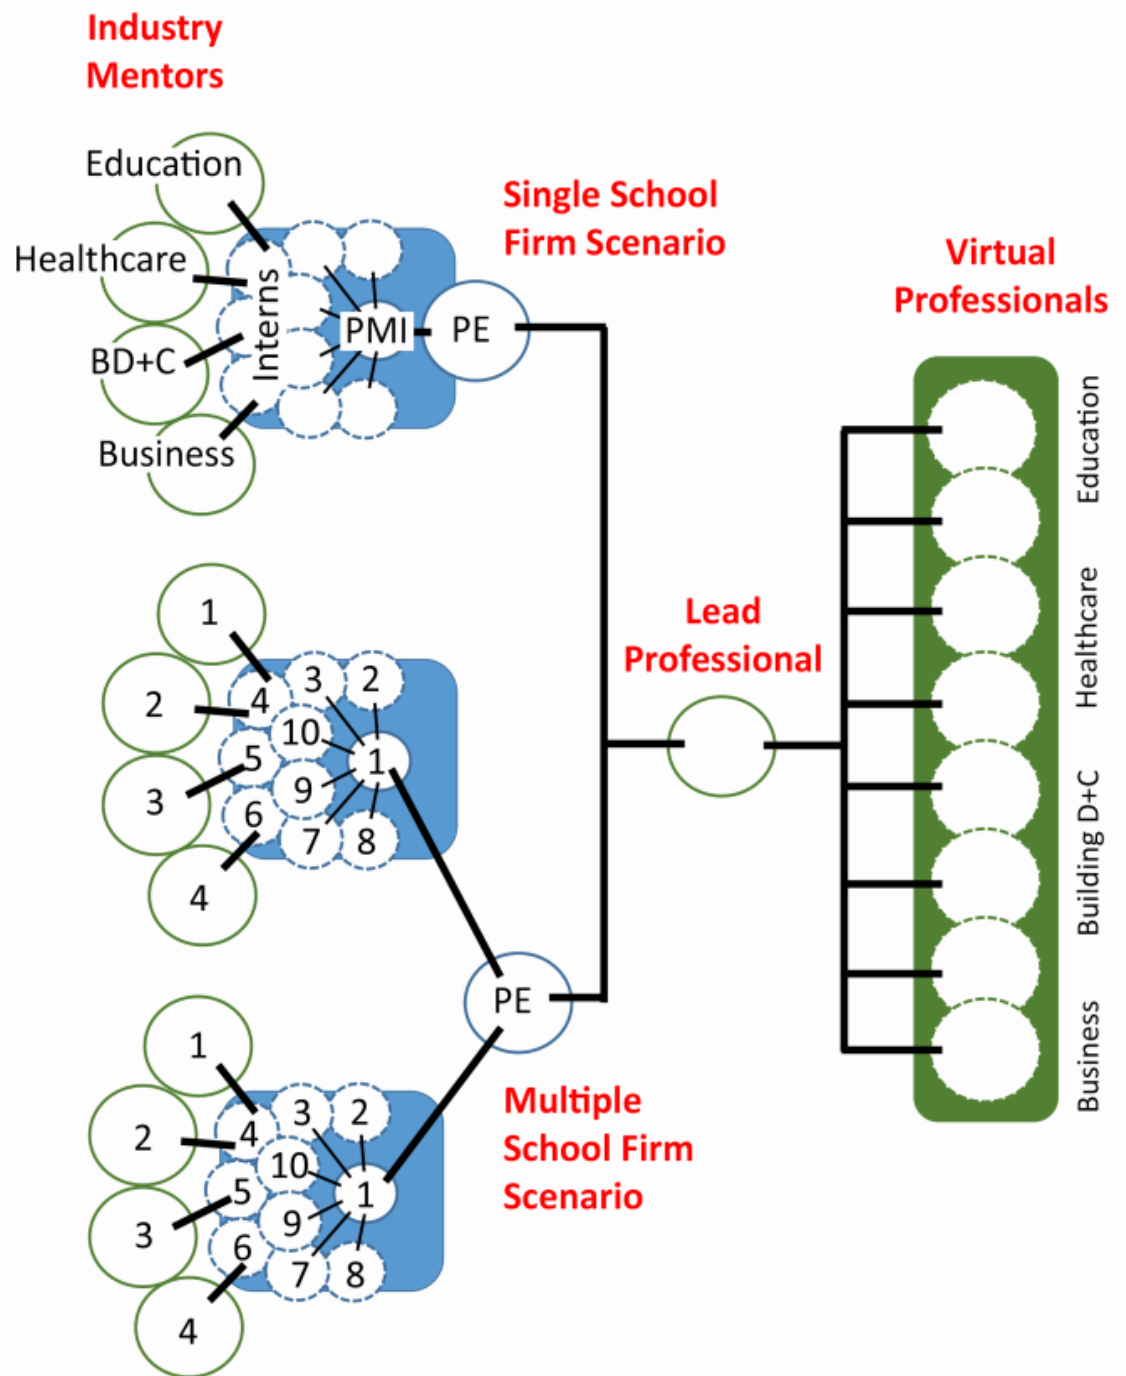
Industry Mentors

Education
Healthcare
BD+C
Business

Interns
PMI
PE

Single School Firm Scenario

Virtual Professionals

Education
Healthcare
Building D+C
Business

Lead Professional

1
2
3
4
4
3
2
10
1
5
9
6
7
8

PE

1
2
3
4
4
3
2
10
1
5
9
6
7
8

Multiple School Firm Scenario